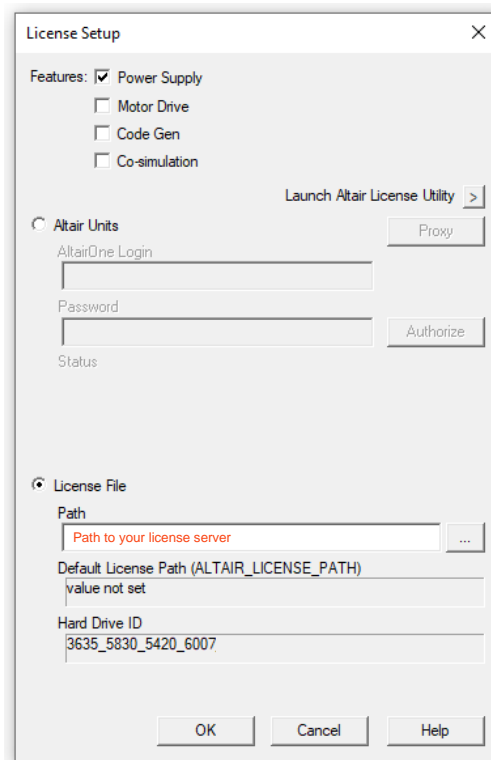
License Setup

Features: Power Supply
Motor Drive
Code Gen
Co-simulation

Launch Altair License Utility >

Altair Units
Proxy
AltairOne Login
Password
Authorize
Status

License File
Path
Path to your license server
...
Default License Path (ALTAIR_LICENSE_PATH)
value not set
Hard Drive ID
3635_5830_5420_6007

OK
Cancel
Help